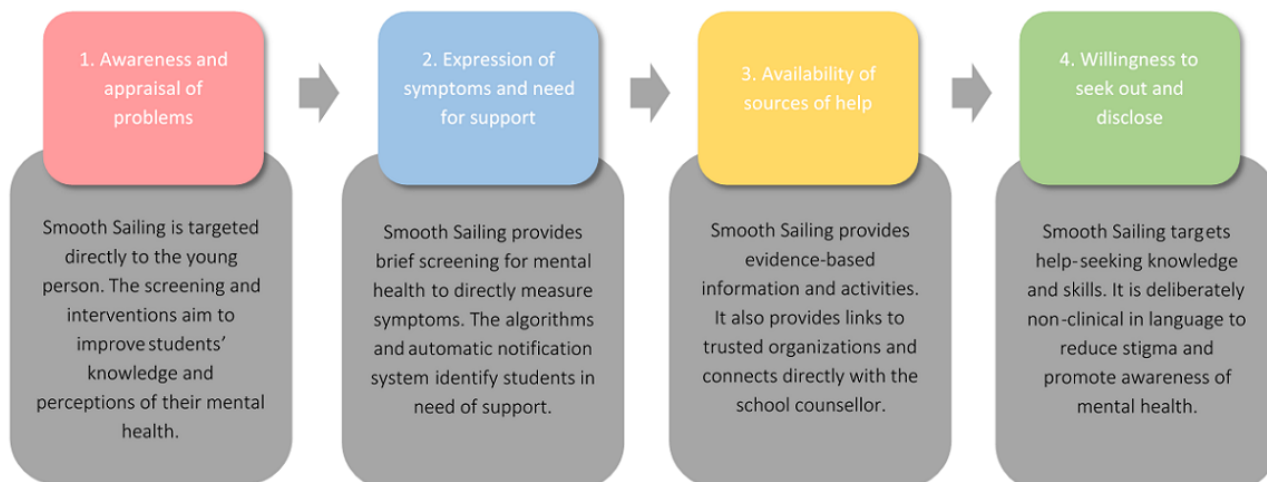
1. Awareness and appraisal of problems

Smooth Sailing is targeted directly to the young person. The screening and interventions aim to improve students' knowledge and perceptions of their mental health.

2. Expression of symptoms and need for support

Smooth Sailing provides brief screening for mental health to directly measure symptoms. The algorithms and automatic notification system identify students in need of support.

3. Availability of sources of help

Smooth Sailing provides evidence-based information and activities. It also provides links to trusted organizations and connects directly with the school counsellor.

4. Willingness to seek out and disclose

Smooth Sailing targets help-seeking knowledge and skills. It is deliberately non-clinical in language to reduce stigma and promote awareness of mental health.